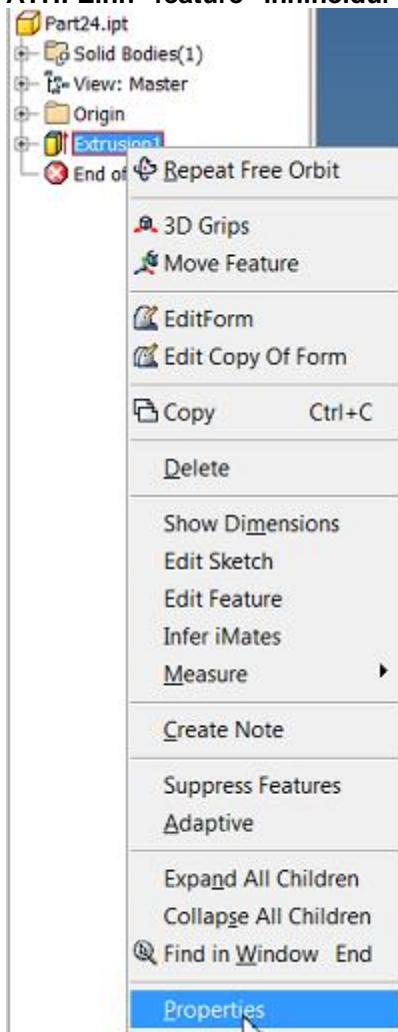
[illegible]

Part24.ipt
Solid Bodies(1)
View: Master
Origin
Extrusion1
End of

Repeat Free Orbit
3D Grips
Move Feature
EditForm
Edit Copy Of Form
Copy Ctrl+C
Delete
Show Dimensions
Edit Sketch
Edit Feature
Infer iMates
Measure
Create Note
Suppress Features
Adaptive
Expand All Children
Collapse All Children
Find in Window End
Properties